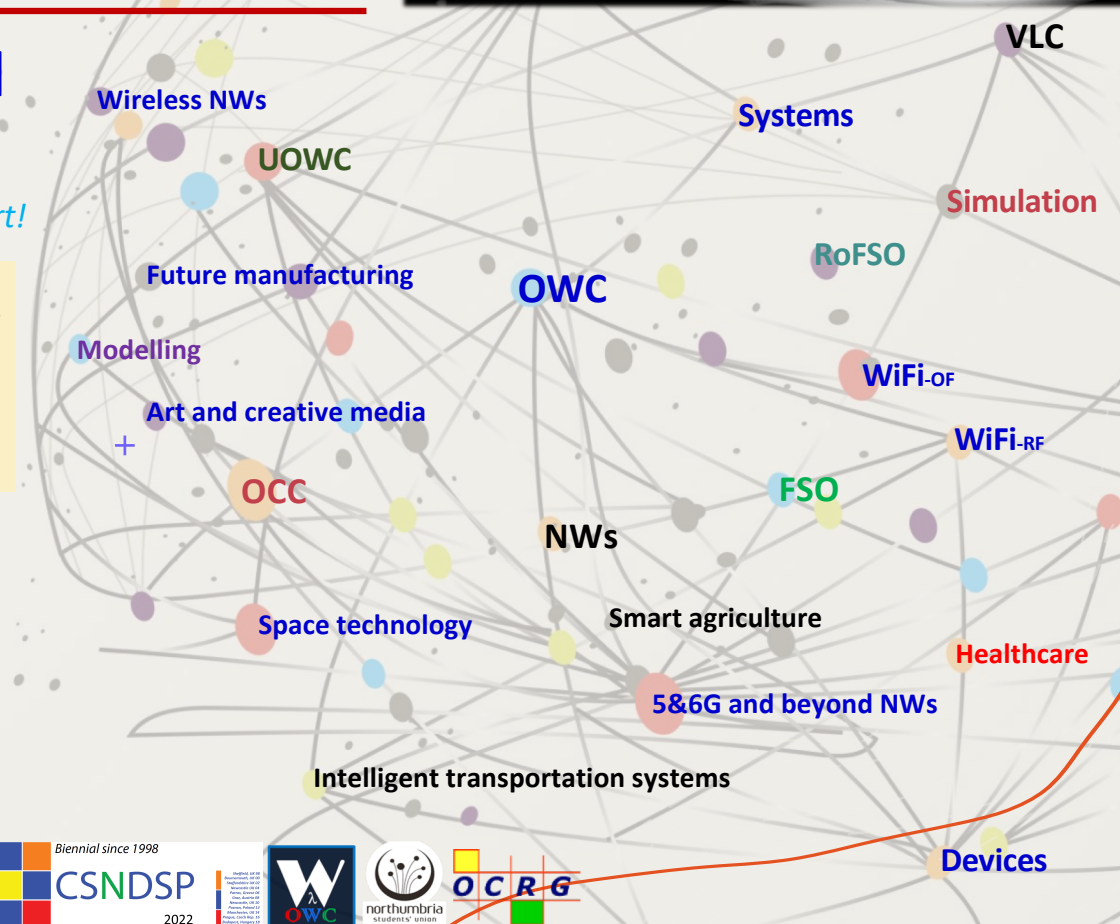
VLC

Wireless NWs

Systems

UOWC

t!

Simulation

RoFSO

Future manufacturing

OWC

Modelling

WiFi-OF

Art and creative media

WiFi-RF

+

FSO

OCC

NWs

Space technology

Smart agriculture

Healthcare

5&6G and beyond NWs

Intelligent transportation systems

Devices

Biennial since 1998

CSNDSP

2022

OWC

northumbria students' union

OCRG